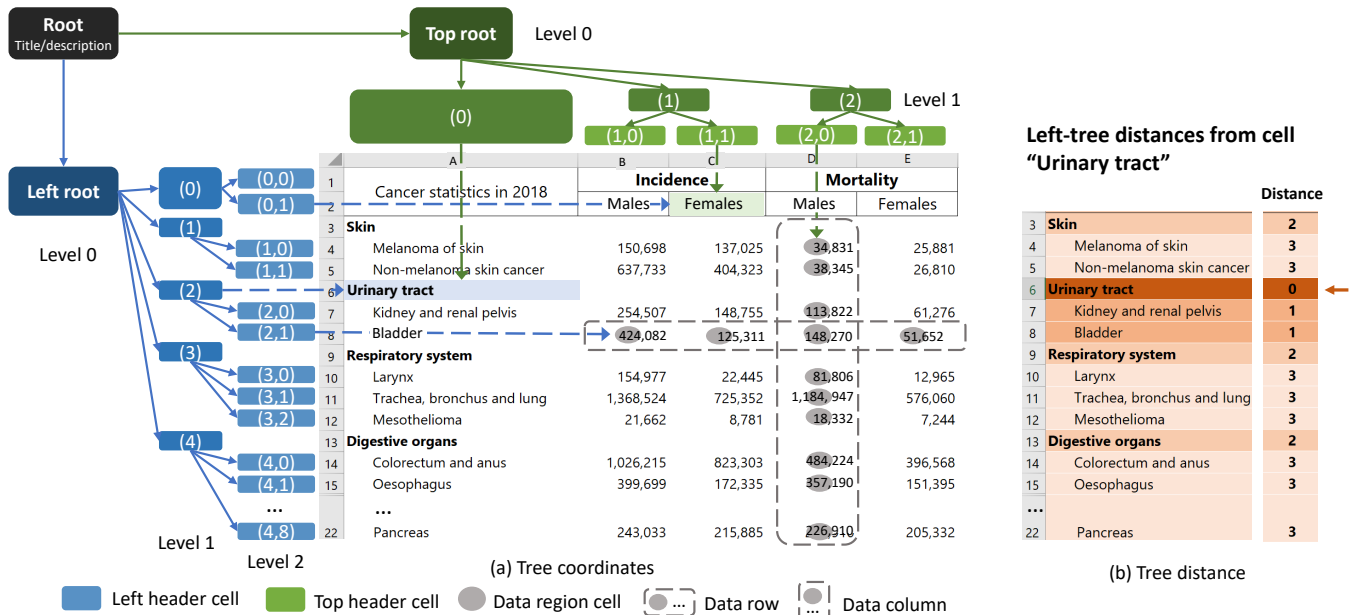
Root
Title/description

Top root

Level 0

(0)

(1)

(2)

Level 1

(1,0) (1,1) (2,0) (2,1)

Left root

Level 0

(0) (0,0) (0,1)
(1) (1,0) (1,1)
(2) (2,0) (2,1)
(3) (3,0) (3,1) (3,2)
(4) (4,0) (4,1) ... (4,8)

Level 1

Level 2

| | A | B | C | D | E |
|---|---|---|---|---|---|
| 1 | Cancer statistics in 2018 | Incidence | | Mortality | |
| 2 | | Males | Females | Males | Females |
| 3 | Skin | | | | |
| 4 | Melanoma of skin | 150,698 | 137,025 | 34,831 | 25,881 |
| 5 | Non-melanoma skin cancer | 637,733 | 404,323 | 38,345 | 26,810 |
| 6 | Urinary tract | | | | |
| 7 | Kidney and renal pelvis | 254,507 | 148,755 | 113,822 | 61,276 |
| 8 | Bladder | 424,082 | 125,311 | 148,270 | 51,652 |
| 9 | Respiratory system | | | | |
| 10 | Larynx | 154,977 | 22,445 | 81,806 | 12,965 |
| 11 | Trachea, bronchus and lung | 1,368,524 | 725,352 | 1,184,947 | 576,060 |
| 12 | Mesothelioma | 21,662 | 8,781 | 18,332 | 7,244 |
| 13 | Digestive organs | | | | |
| 14 | Colorectum and anus | 1,026,215 | 823,303 | 484,224 | 396,568 |
| 15 | Oesophagus | 399,699 | 172,335 | 357,190 | 151,395 |
| | ... | | | | |
| 22 | Pancreas | 243,033 | 215,885 | 226,910 | 205,332 |

(a) Tree coordinates

Left-tree distances from cell "Urinary tract"

| | | Distance |
|---|---|---|
| 3 | Skin | 2 |
| 4 | Melanoma of skin | 3 |
| 5 | Non-melanoma skin cancer | 3 |
| 6 | Urinary tract | 0 |
| 7 | Kidney and renal pelvis | 1 |
| 8 | Bladder | 1 |
| 9 | Respiratory system | 2 |
| 10 | Larynx | 3 |
| 11 | Trachea, bronchus and lung | 3 |
| 12 | Mesothelioma | 3 |
| 13 | Digestive organs | 2 |
| 14 | Colorectum and anus | 3 |
| 15 | Oesophagus | 3 |
| ... | | |
| 22 | Pancreas | 3 |

(b) Tree distance

Left header cell   Top header cell   Data region cell   ... Data row   ... Data column